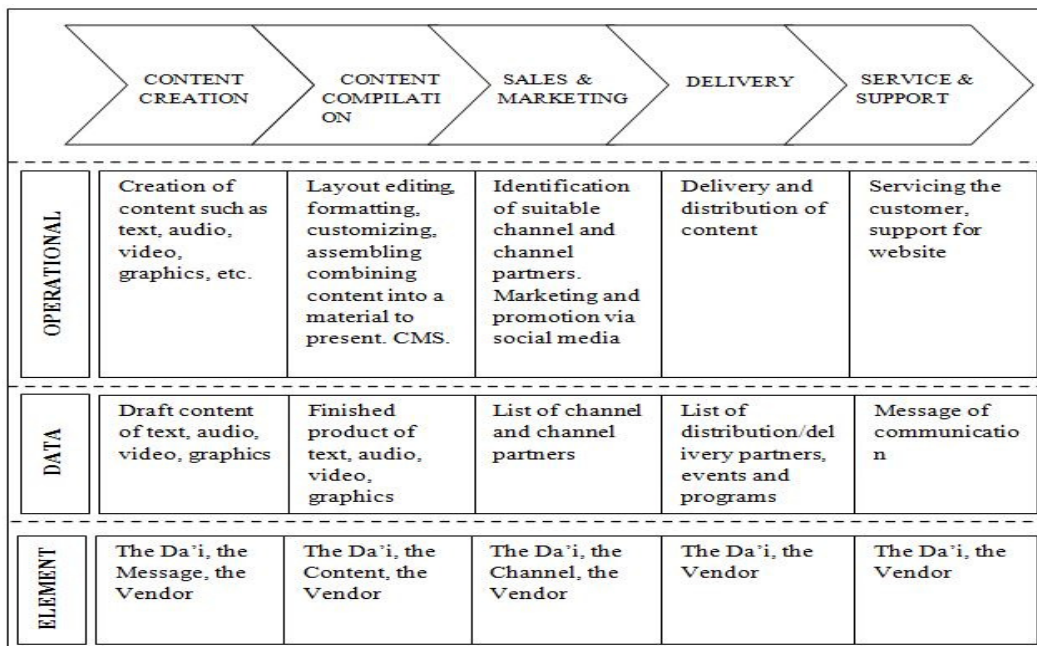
| | CONTENT CREATION | CONTENT COMPILATION | SALES & MARKETING | DELIVERY | SERVICE & SUPPORT |
|---|---|---|---|---|---|
| OPERATIONAL | Creation of content such as text, audio, video, graphics, etc. | Layout editing, formatting, customizing, assembling combining content into a material to present. CMS. | Identification of suitable channel and channel partners. Marketing and promotion via social media | Delivery and distribution of content | Servicing the customer, support for website |
| DATA | Draft content of text, audio, video, graphics | Finished product of text, audio, video, graphics | List of channel and channel partners | List of distribution/delivery partners, events and programs | Message of communication |
| ELEMENT | The Da'i, the Message, the Vendor | The Da'i, the Content, the Vendor | The Da'i, the Channel, the Vendor | The Da'i, the Vendor | The Da'i, the Vendor |